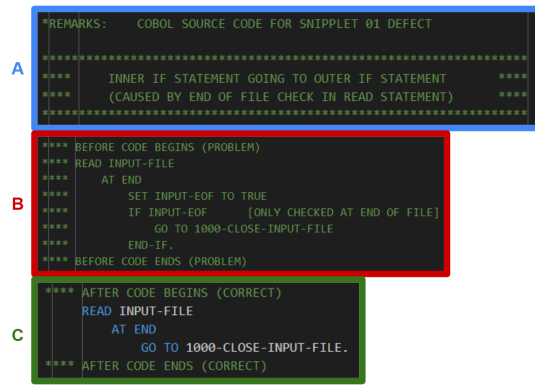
A

*REMARKS:    COBOL SOURCE CODE FOR SNIPPLET 01 DEFECT

***************************************************************
****     INNER IF STATEMENT GOING TO OUTER IF STATEMENT      ****
****     (CAUSED BY END OF FILE CHECK IN READ STATEMENT)     ****
***************************************************************

B

**** BEFORE CODE BEGINS (PROBLEM)
**** READ INPUT-FILE
****     AT END
****         SET INPUT-EOF TO TRUE
****         IF INPUT-EOF      [ONLY CHECKED AT END OF FILE]
****             GO TO 1000-CLOSE-INPUT-FILE
****         END-IF.
**** BEFORE CODE ENDS (PROBLEM)

C

**** AFTER CODE BEGINS (CORRECT)
     READ INPUT-FILE
         AT END
             GO TO 1000-CLOSE-INPUT-FILE.
**** AFTER CODE ENDS (CORRECT)